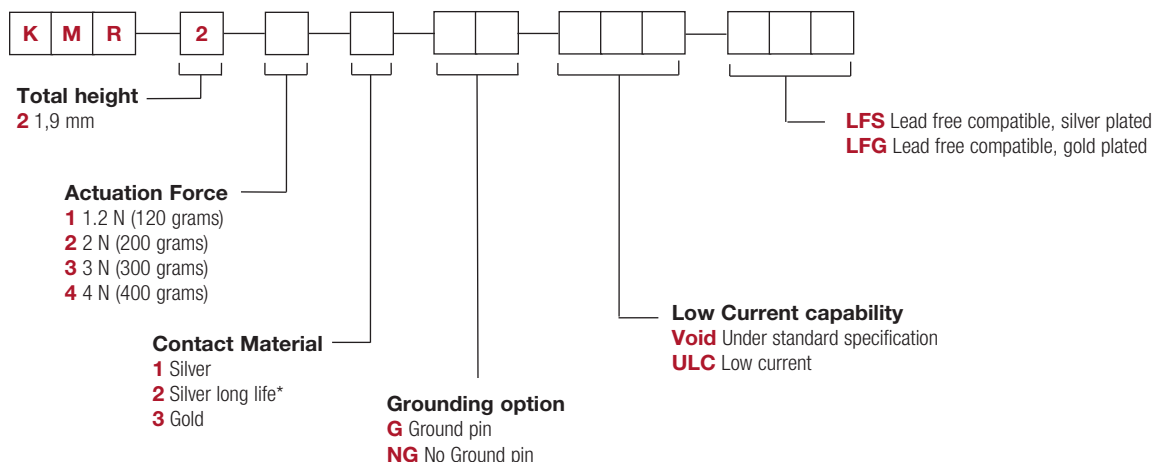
K M R 2

Total height
2 1,9 mm

Actuation Force
1 1.2 N (120 grams)
2 2 N (200 grams)
3 3 N (300 grams)
4 4 N (400 grams)

Contact Material
1 Silver
2 Silver long life*
3 Gold

Grounding option
G Ground pin
NG No Ground pin

Low Current capability
Void Under standard specification
ULC Low current

LFS Lead free compatible, silver plated
LFG Lead free compatible, gold plated